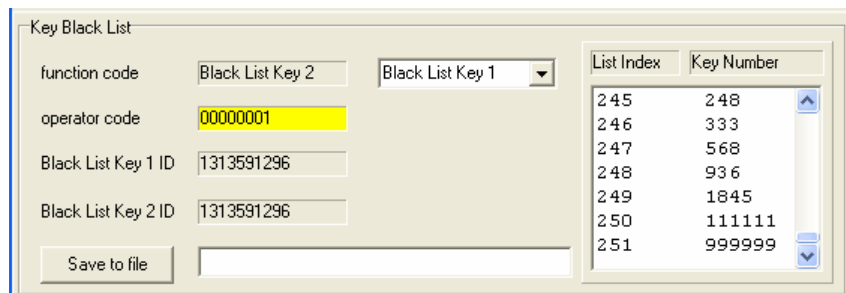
Key Black List

function code Black List Key 2 Black List Key 1

operator code 00000001

Black List Key 1 ID 1313591296

Black List Key 2 ID 1313591296

Save to file

| List Index | Key Number |
|---|---|
| 245 | 248 |
| 246 | 333 |
| 247 | 568 |
| 248 | 936 |
| 249 | 1845 |
| 250 | 111111 |
| 251 | 999999 |